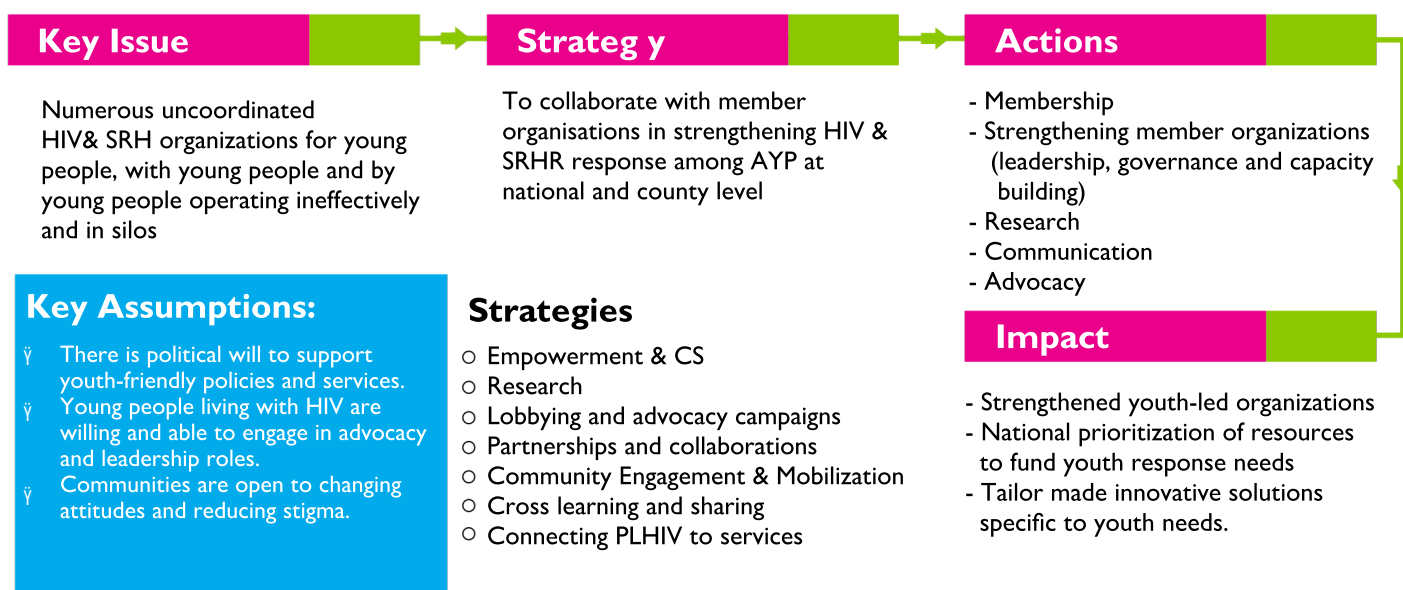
Key Issue

Numerous uncoordinated HIV& SRH organizations for young people, with young people and by young people operating ineffectively and in silos

Strateg y

To collaborate with member organisations in strengthening HIV & SRHR response among AYP at national and county level

Actions

- Membership
- Strengthening member organizations (leadership, governance and capacity building)
- Research
- Communication
- Advocacy

Key Assumptions:

ÿ There is political will to support youth-friendly policies and services.
ÿ Young people living with HIV are willing and able to engage in advocacy and leadership roles.
ÿ Communities are open to changing attitudes and reducing stigma.

Strategies

○ Empowerment & CS
○ Research
○ Lobbying and advocacy campaigns
○ Partnerships and collaborations
○ Community Engagement & Mobilization
○ Cross learning and sharing
○ Connecting PLHIV to services

Impact

- Strengthened youth-led organizations
- National prioritization of resources to fund youth response needs
- Tailor made innovative solutions specific to youth needs.